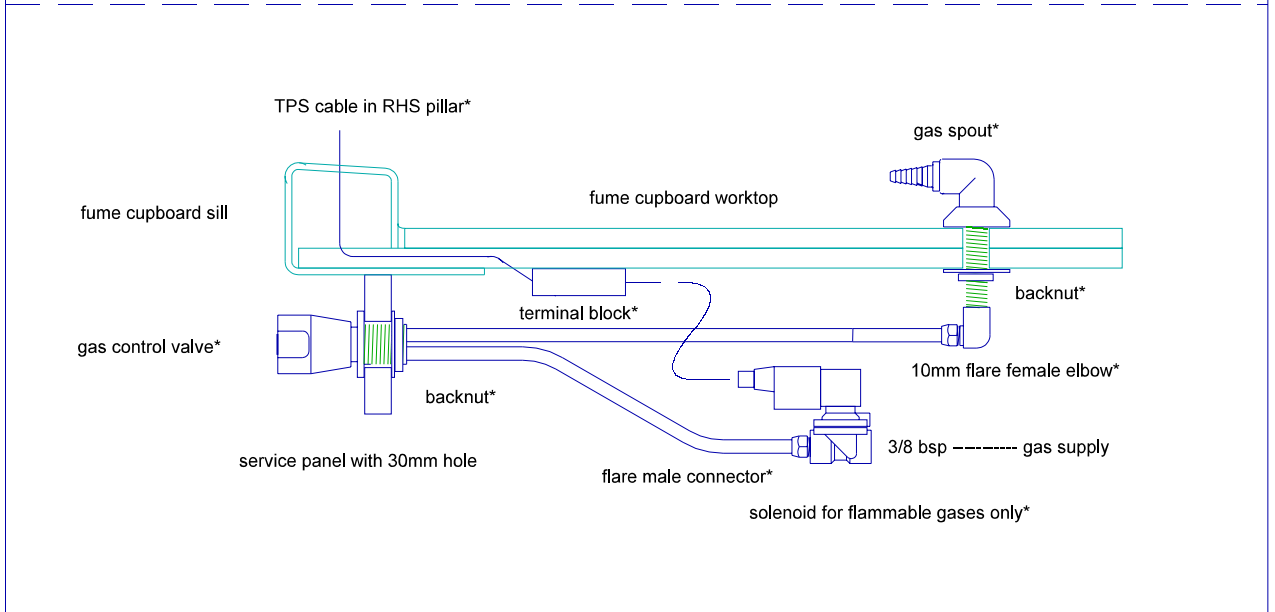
TPS cable in RHS pillar*

gas spout*

fume cupboard sill

fume cupboard worktop

backnut*

terminal block*

gas control valve*

10mm flare female elbow*

backnut*

3/8 bsp --------- gas supply

service panel with 30mm hole

flare male connector*

solenoid for flammable gases only*